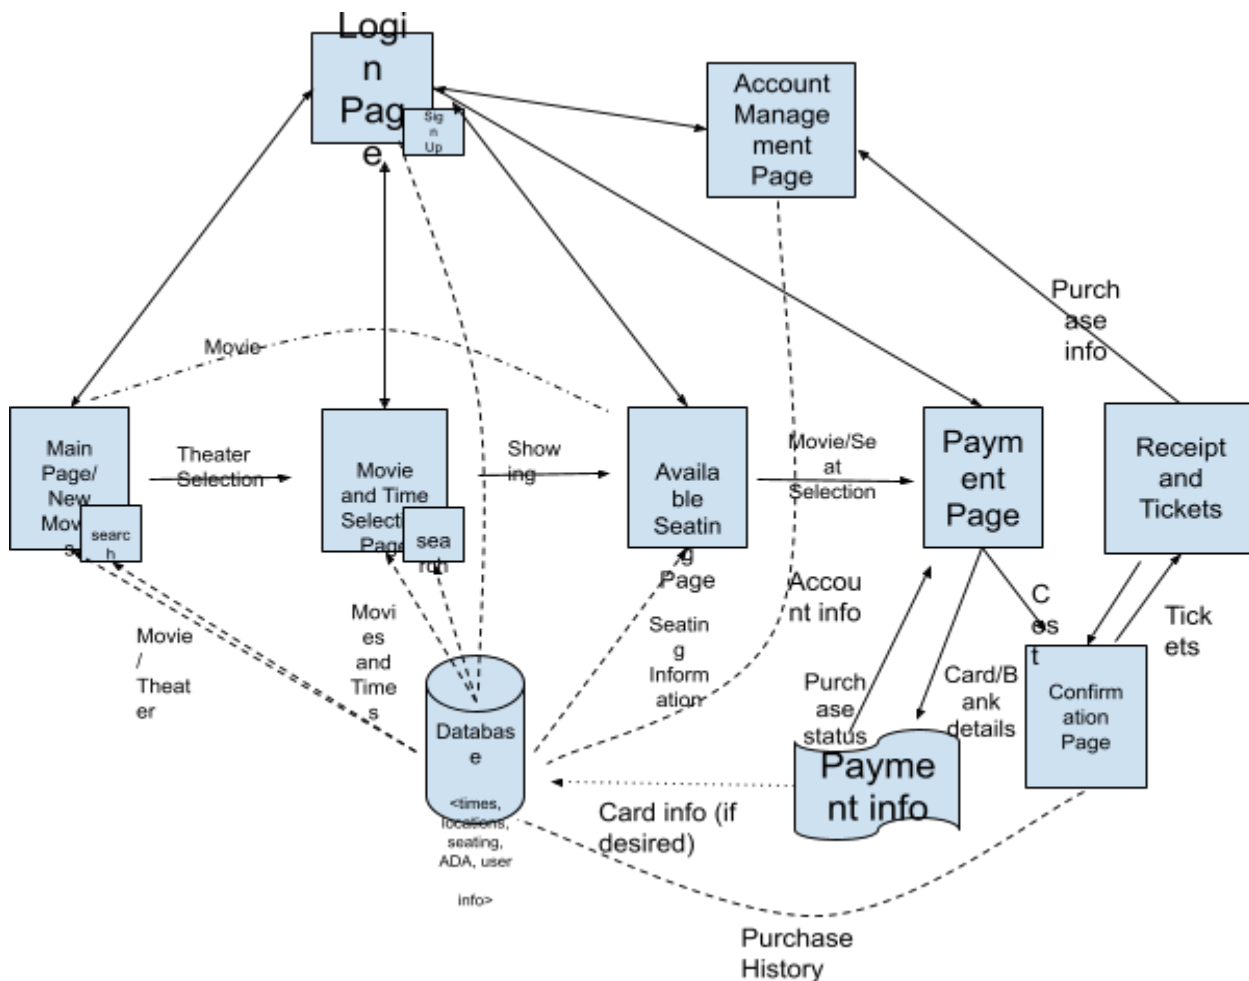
Login Page

Sign Up

Account Management Page

Purchase info

Movie

Main Page/ New Movies

search

Theater Selection

Movie and Time Selection Page

search

Showing

Available Seating Page

Movie/Seat Selection

Payment Page

Receipt and Tickets

Account info

Cost

Tickets

Movie / Theater

Movies and Times

Seating Information

Purchase status

Card/Bank details

Confirmation Page

Database

<times, locations, seating, ADA, user info>

Payment info

Card info (if desired)

Purchase History